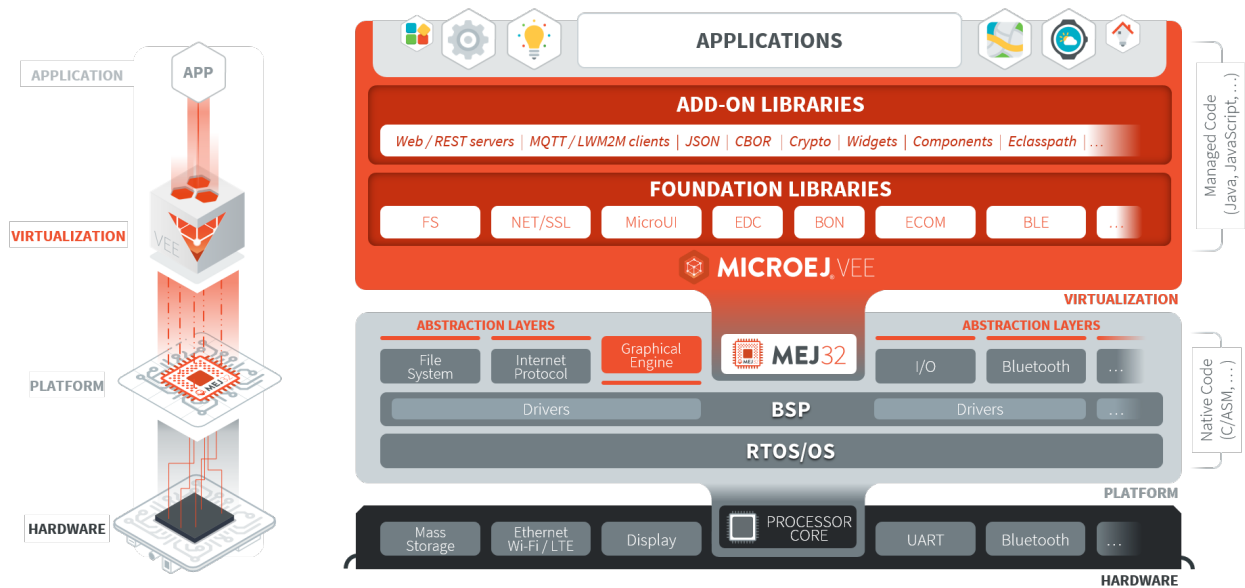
APPLICATION
APP
VIRTUALIZATION
VEE
PLATFORM
MEJ
HARDWARE

APPLICATIONS

ADD-ON LIBRARIES
Web / REST servers | MQTT / LWM2M clients | JSON | CBOR | Crypto | Widgets | Components | Eclasspath | ...

FOUNDATION LIBRARIES
FS | NET/SSL | MicroUI | EDC | BON | ECOM | BLE | ...

MICROEJ VEE

VIRTUALIZATION

Managed Code (Java, JavaScript, ...)

ABSTRACTION LAYERS
File System | Internet Protocol | Graphical Engine

MEJ32

ABSTRACTION LAYERS
I/O | Bluetooth | ...

Drivers | BSP | Drivers | ...

RTOS/OS

Native Code (C/ASM, ...)

PLATFORM

Mass Storage | Ethernet Wi-Fi / LTE | Display

PROCESSOR CORE

UART | Bluetooth | ...

HARDWARE